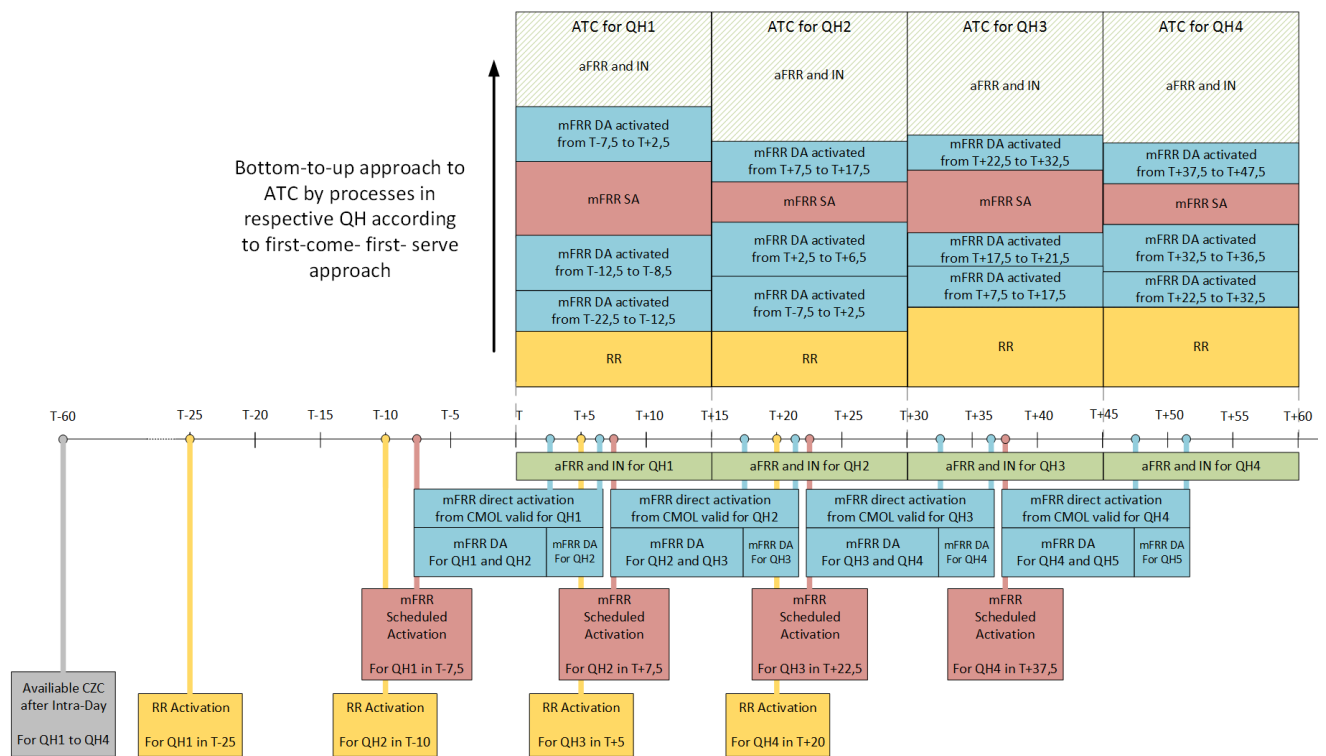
| ATC for QH1 | ATC for QH2 | ATC for QH3 | ATC for QH4 |
|---|---|---|---|
| aFRR and IN | aFRR and IN | aFRR and IN | aFRR and IN |
| mFRR DA activated from T-7,5 to T+2,5 | mFRR DA activated from T+7,5 to T+17,5 | mFRR DA activated from T+22,5 to T+32,5 | mFRR DA activated from T+37,5 to T+47,5 |
| mFRR SA | mFRR SA | mFRR SA | mFRR SA |
| mFRR DA activated from T-12,5 to T-8,5 | mFRR DA activated from T+2,5 to T+6,5 | mFRR DA activated from T+17,5 to T+21,5 | mFRR DA activated from T+32,5 to T+36,5 |
| mFRR DA activated from T-22,5 to T-12,5 | mFRR DA activated from T-7,5 to T+2,5 | mFRR DA activated from T+7,5 to T+17,5 | mFRR DA activated from T+22,5 to T+32,5 |
| RR | RR | RR | RR |

Bottom-to-up approach to ATC by processes in respective QH according to first-come- first- serve approach

T-60 T-25 T-20 T-15 T-10 T-5 T T+5 T+10 T+15 T+20 T+25 T+30 T+35 T+40 T+45 T+50 T+55 T+60

aFRR and IN for QH1
aFRR and IN for QH2
aFRR and IN for QH3
aFRR and IN for QH4

mFRR direct activation from CMOL valid for QH1
mFRR DA For QH1 and QH2
mFRR DA For QH2

mFRR direct activation from CMOL valid for QH2
mFRR DA For QH2 and QH3
mFRR DA For QH3

mFRR direct activation from CMOL valid for QH3
mFRR DA For QH3 and QH4
mFRR DA For QH4

mFRR direct activation from CMOL valid for QH4
mFRR DA For QH4 and QH5
mFRR DA For QH5

mFRR Scheduled Activation For QH1 in T-7,5
mFRR Scheduled Activation For QH2 in T+7,5
mFRR Scheduled Activation For QH3 in T+22,5
mFRR Scheduled Activation For QH4 in T+37,5

Availiable CZC after Intra-Day For QH1 to QH4

RR Activation For QH1 in T-25
RR Activation For QH2 in T-10
RR Activation For QH3 in T+5
RR Activation For QH4 in T+20